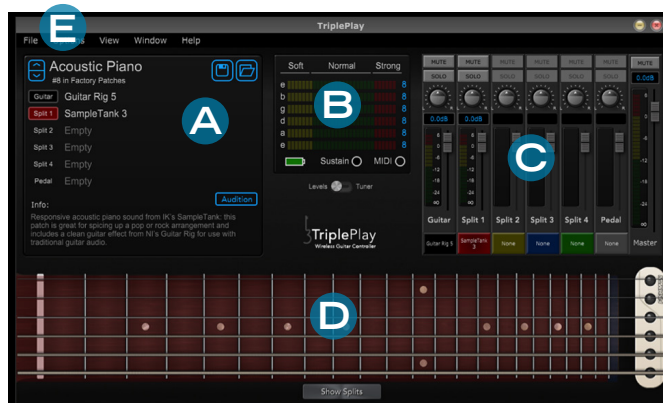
TriplePlay

File E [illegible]s View Window Help

Acoustic Piano
#8 in Factory Patches

Guitar Guitar Rig 5
Split 1 SampleTank 3
Split 2 Empty
Split 3 Empty
Split 4 Empty
Pedal Empty

Audition

Info:
Responsive acoustic piano sound from IK's SampleTank: this patch is great for spicing up a pop or rock arrangement and includes a clean guitar effect from NI's Guitar Rig for use with traditional guitar audio.

A

Soft Normal Strong
e 8
b 8
g 8
d 8
a 8
e 8

B

Sustain MIDI

Levels Tuner

TriplePlay
Wireless Guitar Controller

MUTE MUTE MUTE MUTE MUTE MUTE MUTE
SOLO SOLO SOLO SOLO SOLO SOLO
0.0dB 0.0dB

C

Guitar Split 1 Split 2 Split 3 Split 4 Pedal Master
Guitar Rig 5 SampleTank 3 None None None None

D

Show Splits